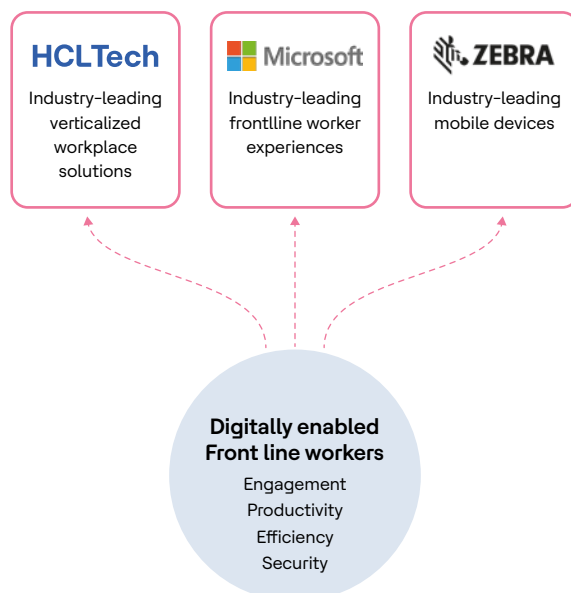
HCLTech

Industry-leading verticalized workplace solutions

Microsoft

Industry-leading frontlline worker experiences

ZEBRA

Industry-leading mobile devices

Digitally enabled Front line workers

Engagement
Productivity
Efficiency
Security